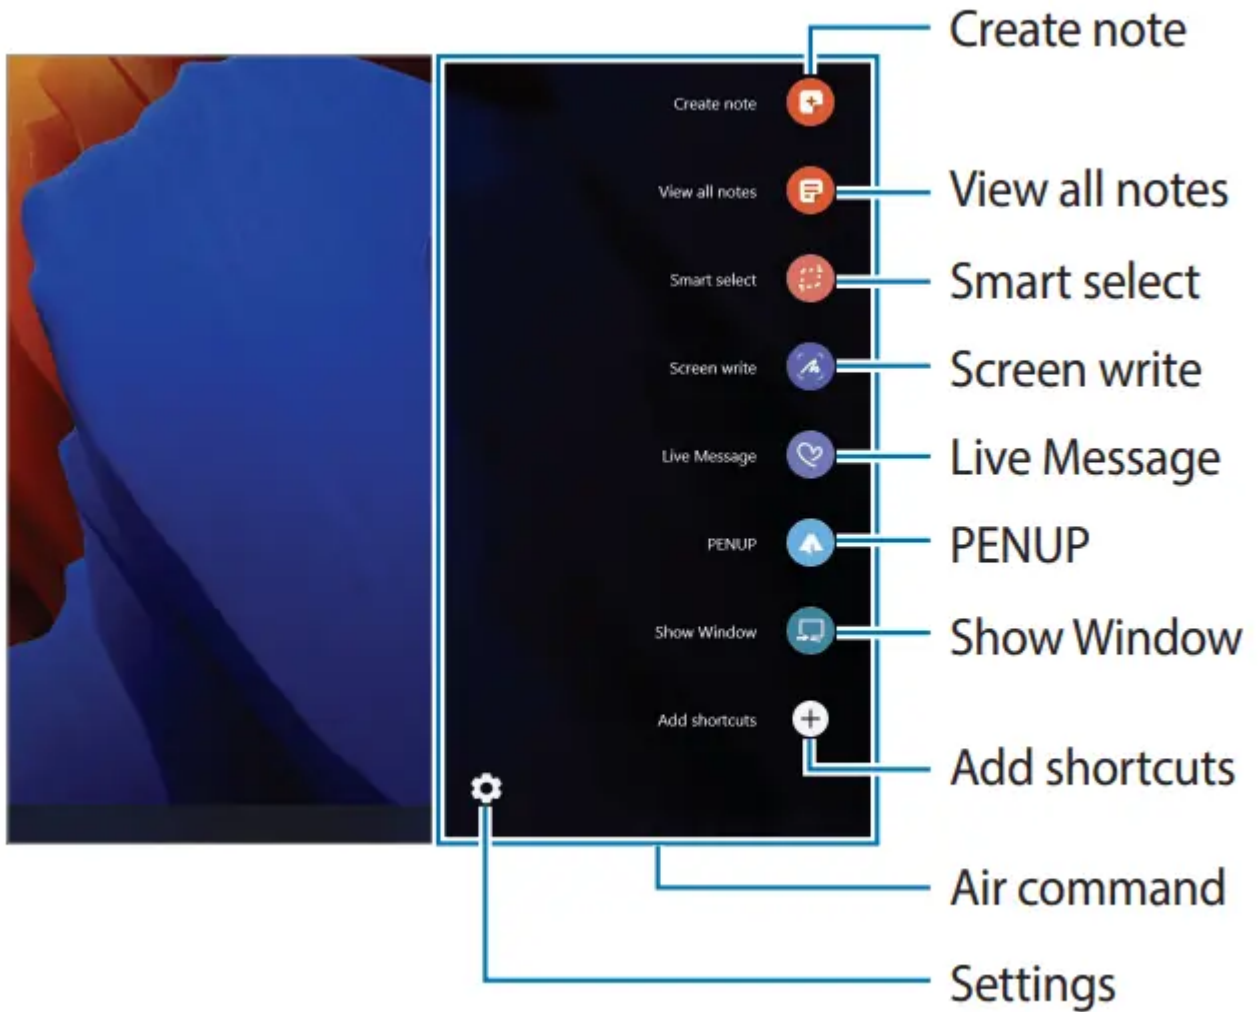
Create note
View all notes
Smart select
Screen write
Live Message
PENUP
Show Window
Add shortcuts

Create note
View all notes
Smart select
Screen write
Live Message
PENUP
Show Window
Add shortcuts
Air command
Settings